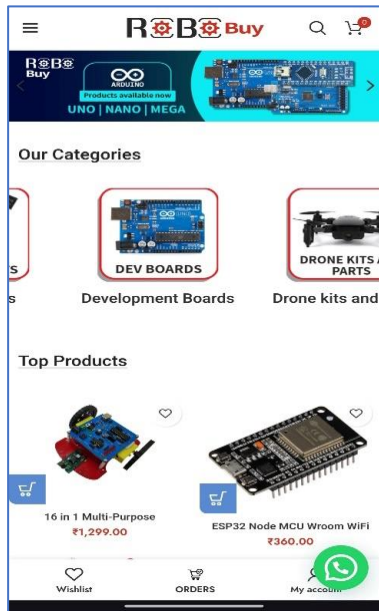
RoBoBuy

0

RoBo Buy

ARDUINO

Products available now

UNO | NANO | MEGA

Our Categories

S

s

DEV BOARDS

Development Boards

DRONE KITS A PARTS

Drone kits and

Top Products

16 in 1 Multi-Purpose

₹1,299.00

ESP32 Node MCU Wroom WiFi

₹360.00

Wishlist

0

ORDERS

My accou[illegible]